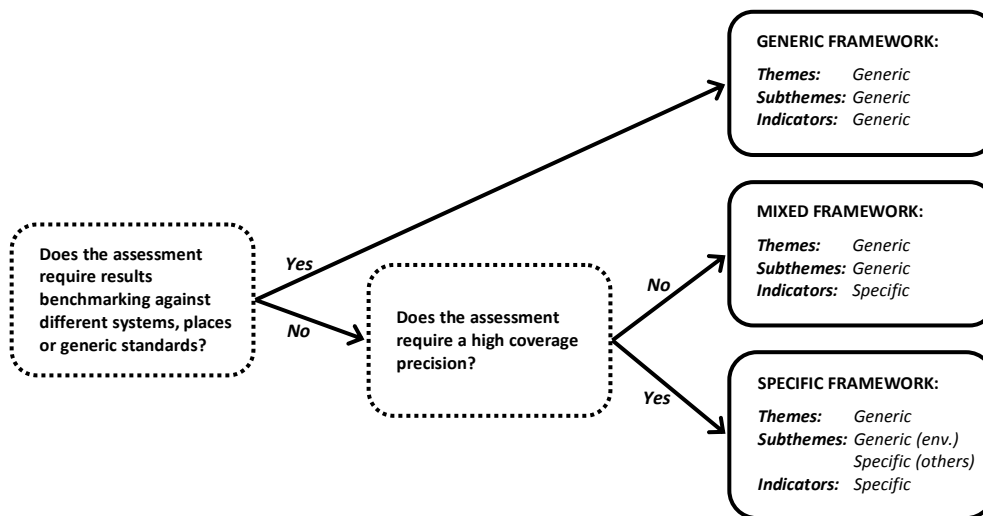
Does the assessment require results benchmarking against different systems, places or generic standards?

Yes

No

Does the assessment require a high coverage precision?

No

Yes

GENERIC FRAMEWORK:

Themes: Generic
Subthemes: Generic
Indicators: Generic

MIXED FRAMEWORK:

Themes: Generic
Subthemes: Generic
Indicators: Specific

SPECIFIC FRAMEWORK:

Themes: Generic
Subthemes: Generic (env.)
Specific (others)
Indicators: Specific